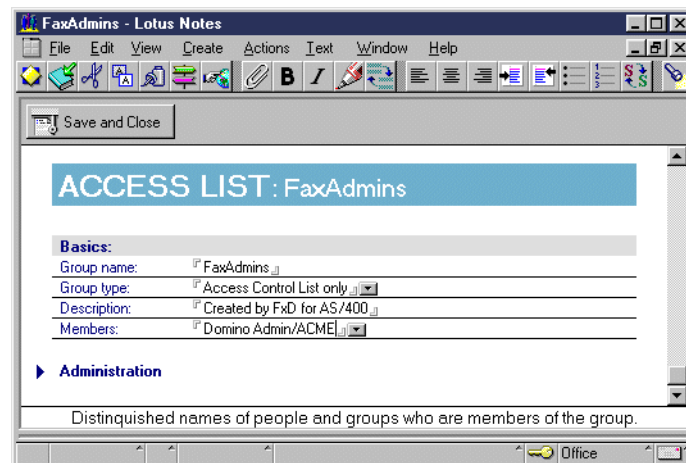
FaxAdmins - Lotus Notes

File Edit View Create Actions Text Window Help

Save and Close

ACCESS LIST: FaxAdmins

Basics:

| | |
|---|---|
| Group name: | FaxAdmins |
| Group type: | Access Control List only |
| Description: | Created by FxD for AS/400 |
| Members: | Domino Admin/ACME |

Administration

Distinguished names of people and groups who are members of the group.

Office